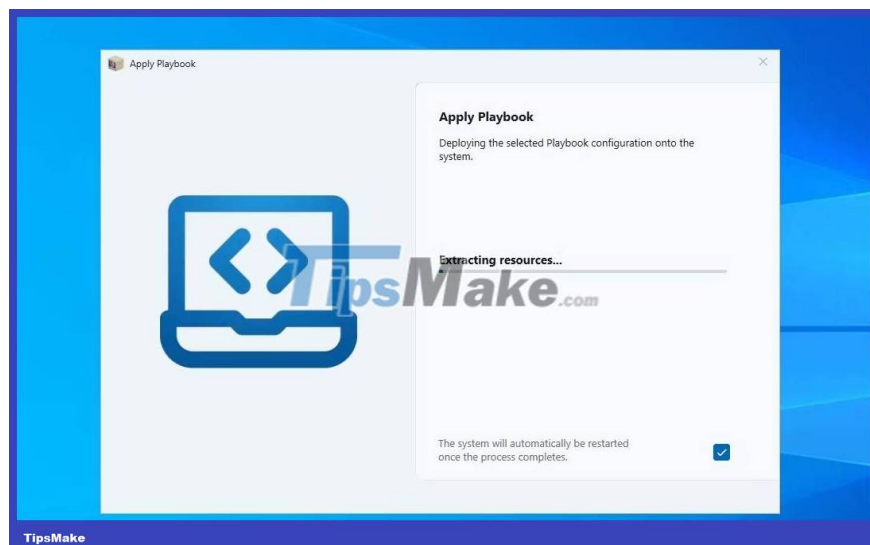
Apply Playbook

Apply Playbook

Deploying the selected Playbook configuration onto the system.

Extracting resources...

TipsMake.com

The system will automatically be restarted once the process completes.

TipsMake